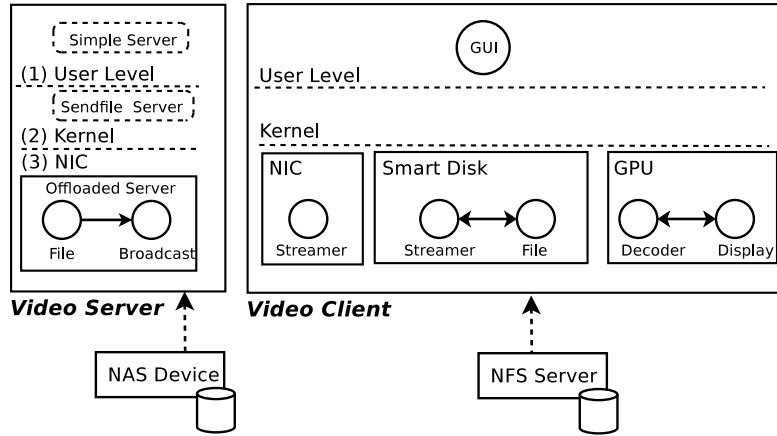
Simple Server

(1) User Level

Sendfile Server

(2) Kernel

(3) NIC

Offloaded Server

File

Broadcast

Video Server

NAS Device

GUI

User Level

Kernel

NIC

Streamer

Smart Disk

Streamer

File

GPU

Decoder

Display

Video Client

NFS Server